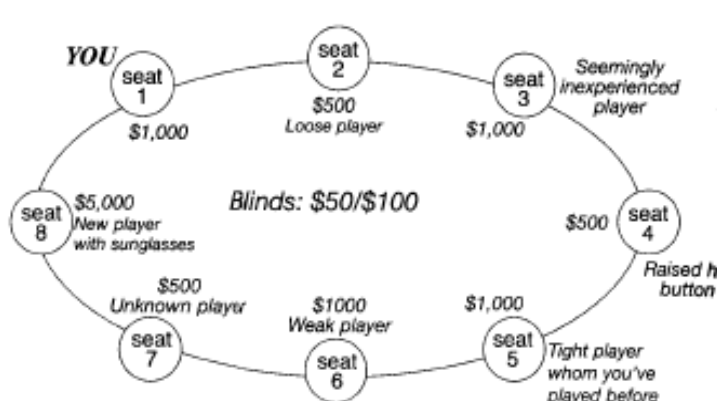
YOU
seat 1
$1,000

seat 2
$500
Loose player

seat 3
Seemingly inexperienced player
$1,000

Blinds: $50/$100

seat 8
$5,000
New player with sunglasses

$500
seat 4
Raised h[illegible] button

$500
Unknown player
seat 7

$1000
Weak player
seat 6

$1,000
seat 5
Tight player whom you've played before